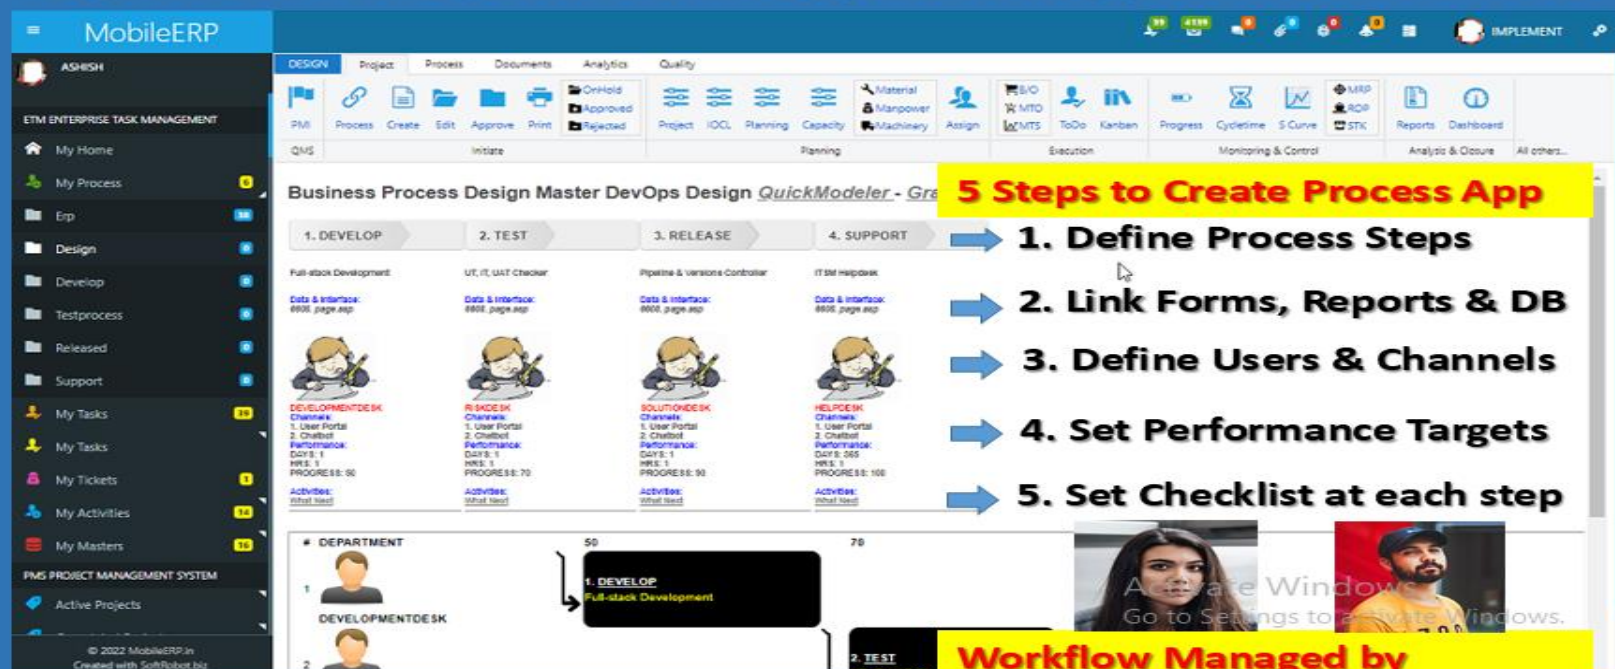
MobileERP

ASHISH

IMPLEMENT

ETM ENTERPRISE TASK MANAGEMENT
My Home
My Process 6
Erp 38
Design 0
Develop 0
Testprocess 0
Released 0
Support 0
My Tasks 39
My Tasks
My Tickets 3
My Activities 14
My Masters 16
PMS PROJECT MANAGEMENT SYSTEM
Active Projects

© 2022 MobileERP.in
Created with SoftRobot.biz

DESIGN Project Process Documents Analytics Quality

PMI Process Create Edit Approve Print OnHold Approved Rejected Project IOCL Planning Capacity Material Manpower Machinery Assign B/O MTO MTS ToDo Kanban Progress Cycletime S Curve MRP ROP STK Reports Dashboard

QMS Initiate Planning Execution Monitoring & Control Analysis & Closure All others...

Business Process Design Master DevOps Design QuickModeler - Gra

1. DEVELOP 2. TEST 3. RELEASE 4. SUPPORT

Full-stack Development UT, IT, UAT Checker Pipeline & Versions Controller ITSM Helpdesk

Data & Interface: 6600, page.asp

DEVELOPMENTDESK RISKDESK SOLUTIONDESK HELPDESK
Channels: 1. User Portal 2. Chatbot
Performance: DAYS: 1 HRS: 1 PROGRESS: 50 PROGRESS: 70 PROGRESS: 90 DAYS: 365 PROGRESS: 100
Activities: What Next

5 Steps to Create Process App
1. Define Process Steps
2. Link Forms, Reports & DB
3. Define Users & Channels
4. Set Performance Targets
5. Set Checklist at each step

# DEPARTMENT 50 70
1 DEVELOPMENTDESK
1. DEVELOP Full-stack Development
2
2. TEST

Activate Windows
Go to Settings to activate Windows.

Workflow Managed by